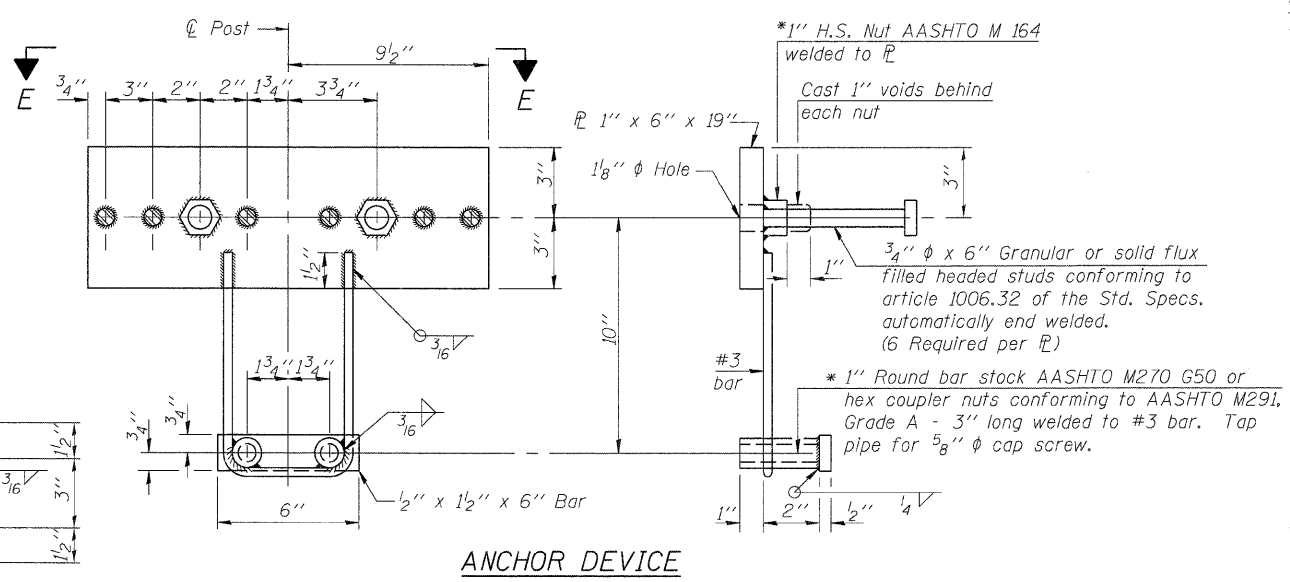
℄ Post

$9\frac{1}{2}''$

E

E

$\frac{3}{4}''$ $3''$ $2''$ $2''$ $1\frac{3}{4}''$ $3\frac{3}{4}''$

$3''$

$3''$

$1\frac{1}{2}''$

$\frac{3}{16}$

$1\frac{3}{4}''$ $1\frac{3}{4}''$

$\frac{3}{4}''$ $\frac{3}{4}''$

$\frac{3}{16}$

$6''$

$\frac{1}{2}'' \times 1\frac{1}{2}'' \times 6''$ Bar

$10''$

$1\frac{1}{2}''$

$\frac{3}{16}$

$3''$

$1\frac{1}{2}''$

*1'' H.S. Nut AASHTO M 164 welded to ℙ

Cast 1'' voids behind each nut

ℙ $1'' \times 6'' \times 19''$

$1\frac{1}{8}''$ $\phi$ Hole

$3''$

$\frac{3}{4}''$ $\phi$ $\times$ $6''$ Granular or solid flux filled headed studs conforming to article 1006.32 of the Std. Specs. automatically end welded. (6 Required per ℙ)

$1''$

#3 bar

* 1'' Round bar stock AASHTO M270 G50 or hex coupler nuts conforming to AASHTO M291, Grade A - 3'' long welded to #3 bar. Tap pipe for $\frac{5}{8}''$ $\phi$ cap screw.

$1''$ $2''$ $\frac{1}{2}''$ $\frac{1}{4}$

ANCHOR DEVICE